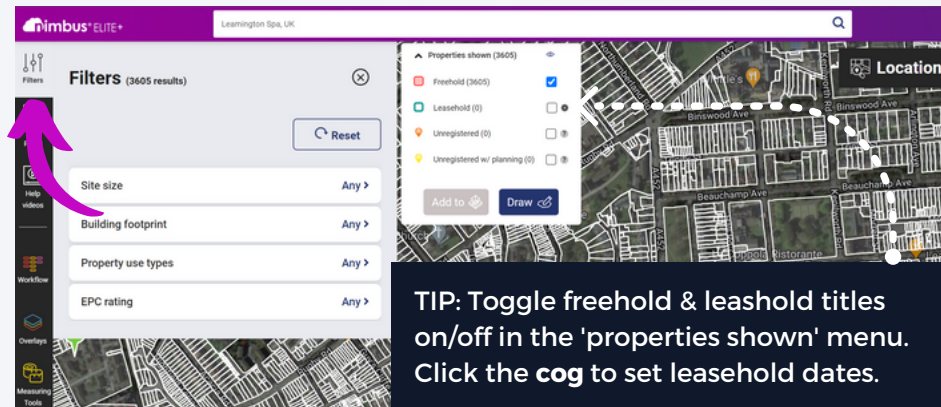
nimbus ELITE+

Leamington Spa, UK

Filters

Help videos

Workflow

Overlays

Measuring Tools

Filters (3605 results)

Reset

Site size Any

Building footprint Any

Property use types Any

EPC rating Any

Properties shown (3605)

Freehold (3605)

Leasehold (0)

Unregistered (0)

Unregistered w/ planning (0)

Add to

Draw

Location

Binswood Ave

Binswood Ave

Beauchamp Ave

Beauchamp Ave

TIP: Toggle freehold & leashold titles on/off in the 'properties shown' menu. Click the **cog** to set leasehold dates.